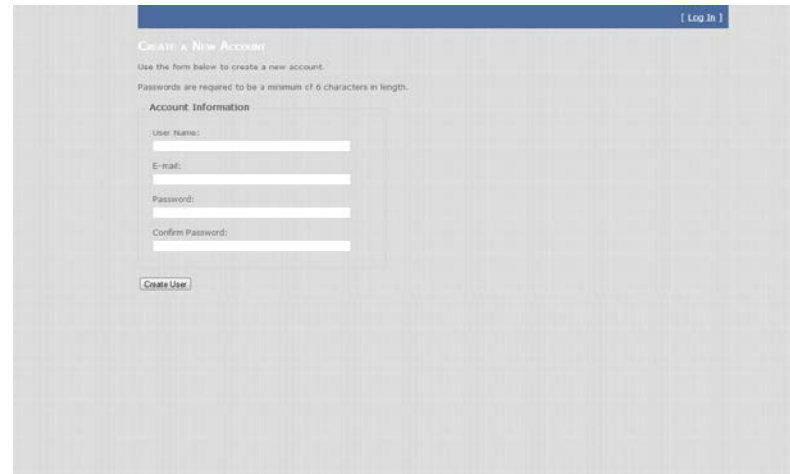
[ Log In ]

Create a New Account

Use the form below to create a new account.

Passwords are required to be a minimum of 6 characters in length.

Account Information

User Name:

E-mail:

Password:

Confirm Password:

Create User